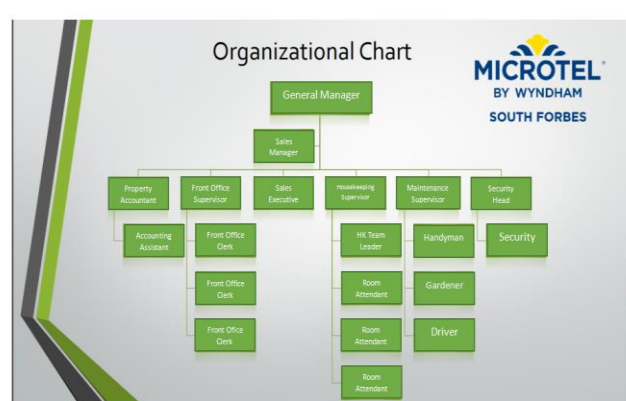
Organizational Chart

MICROTEL
BY WYNDHAM
SOUTH FORBES

General Manager

Sales Manager

Property Accountant

Accounting Assistant

Front Office Supervisor

Front Office Clerk

Front Office Clerk

Front Office Clerk

Sales Executive

Housekeeping Supervisor

HK Team Leader

Room Attendant

Room Attendant

Room Attendant

Maintenance Supervisor

Handyman

Gardener

Driver

Security Head

Security